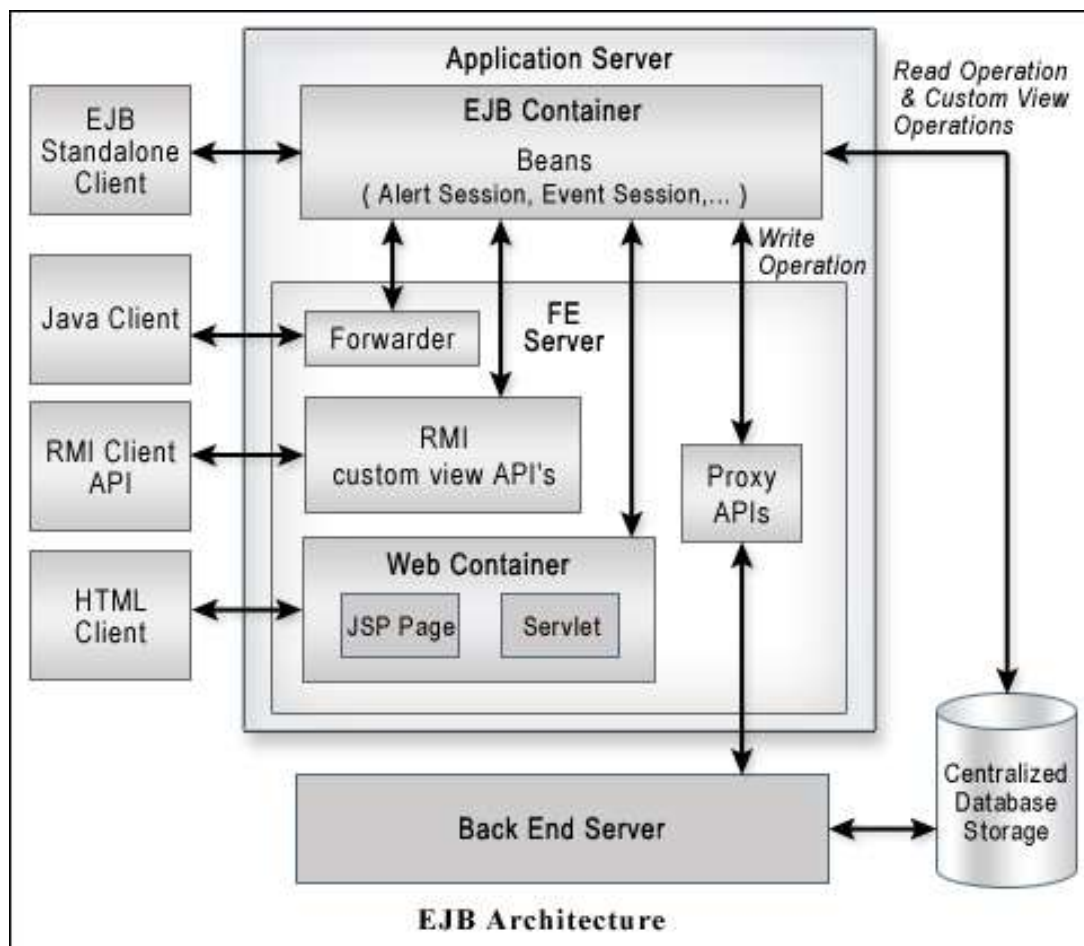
Application Server

Read Operation & Custom View Operations

EJB Standalone Client

EJB Container

Beans ( Alert Session, Event Session,... )

Write Operation

Java Client

Forwarder

FE Server

RMI Client API

RMI custom view API's

Proxy APIs

HTML Client

Web Container

JSP Page

Servlet

Back End Server

Centralized Database Storage

EJB Architecture